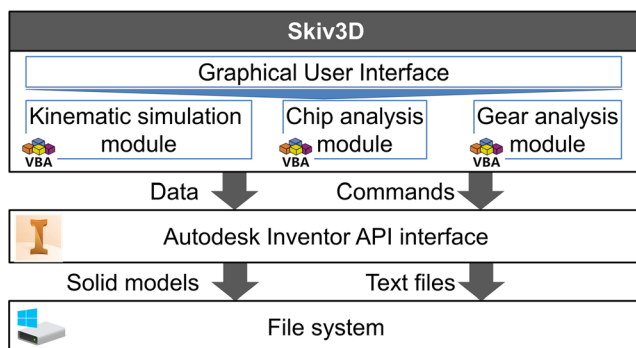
Skiv3D

Graphical User Interface

Kinematic simulation module
VBA

Chip analysis module
VBA

Gear analysis module
VBA

Data

Commands

Autodesk Inventor API interface

Solid models

Text files

File system